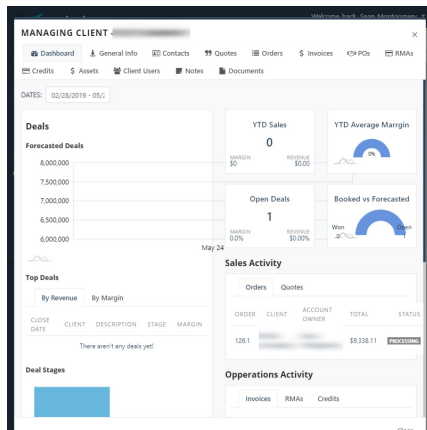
Welcome back, Sean Montgomery

MANAGING CLIENT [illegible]

×

Dashboard General Info Contacts Quotes Orders Invoices POs RMAs Credits Assets Client Users Notes Documents

DATES: 02/28/2019 - 05/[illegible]

Deals

Forecasted Deals

8,000,000
7,500,000
7,000,000
6,500,000
6,000,000

May 24

YTD Sales
0
MARGIN $0
REVENUE $0.00

YTD Average Margin
0%

Open Deals
1
MARGIN 0.0%
REVENUE $0.00%

Booked vs Forecasted
Won
Open

Top Deals

By Revenue By Margin

| CLOSE DATE | CLIENT | DESCRIPTION | STAGE | MARGIN |
|---|---|---|---|---|
| There aren't any deals yet! | | | | |

Deal Stages

Sales Activity

Orders Quotes

| ORDER | CLIENT | ACCOUNT OWNER | TOTAL | STATUS |
|---|---|---|---|---|
| 126.1 | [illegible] | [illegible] | $9,338.11 | PROCESSING |

Operations Activity

Invoices RMAs Credits

Close